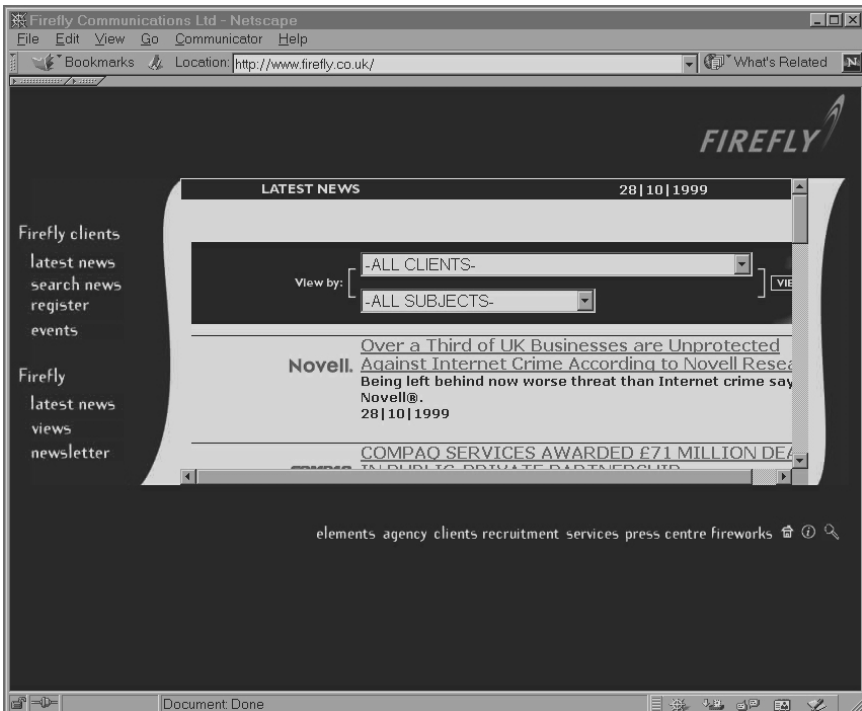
Firefly Communications Ltd - Netscape

File Edit View Go Communicator Help

Bookmarks Location: http://www.firefly.co.uk/ What's Related

FIREFLY

LATEST NEWS 28|10|1999

Firefly clients
latest news
search news
register
events

Firefly
latest news
views
newsletter

View by: -ALL CLIENTS- -ALL SUBJECTS- VIE

Novell. Over a Third of UK Businesses are Unprotected Against Internet Crime According to Novell Resea
Being left behind now worse threat than Internet crime say Novell®.
28|10|1999

COMPAQ SERVICES AWARDED £71 MILLION DEA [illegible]

elements agency clients recruitment services press centre fireworks

Document: Done